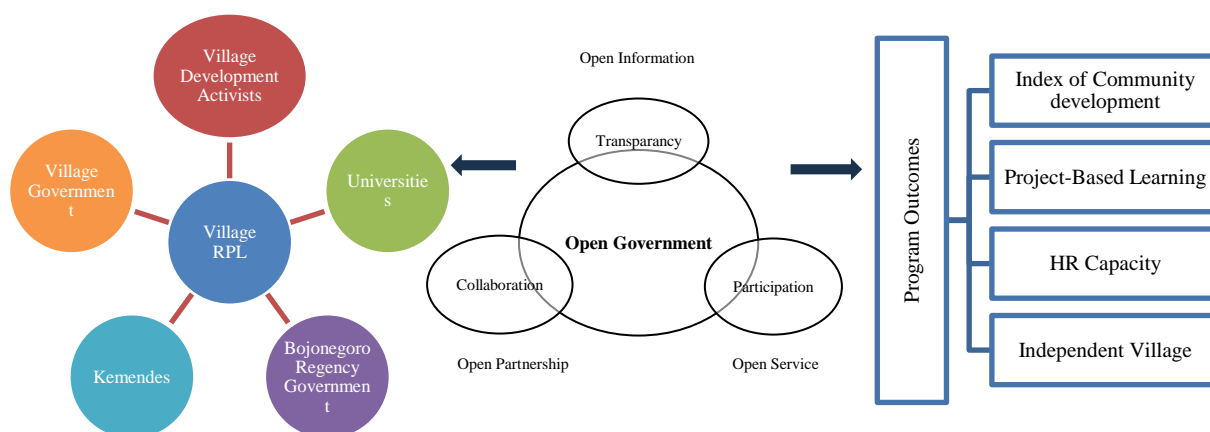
Village Development Activists

Village Government

Village RPL

Universities

Kemendes

Bojonegoro Regency Government

Open Information

Transparancy

Open Government

Collaboration

Participation

Open Partnership

Open Service

Program Outcomes

Index of Community development

Project-Based Learning

HR Capacity

Independent Village